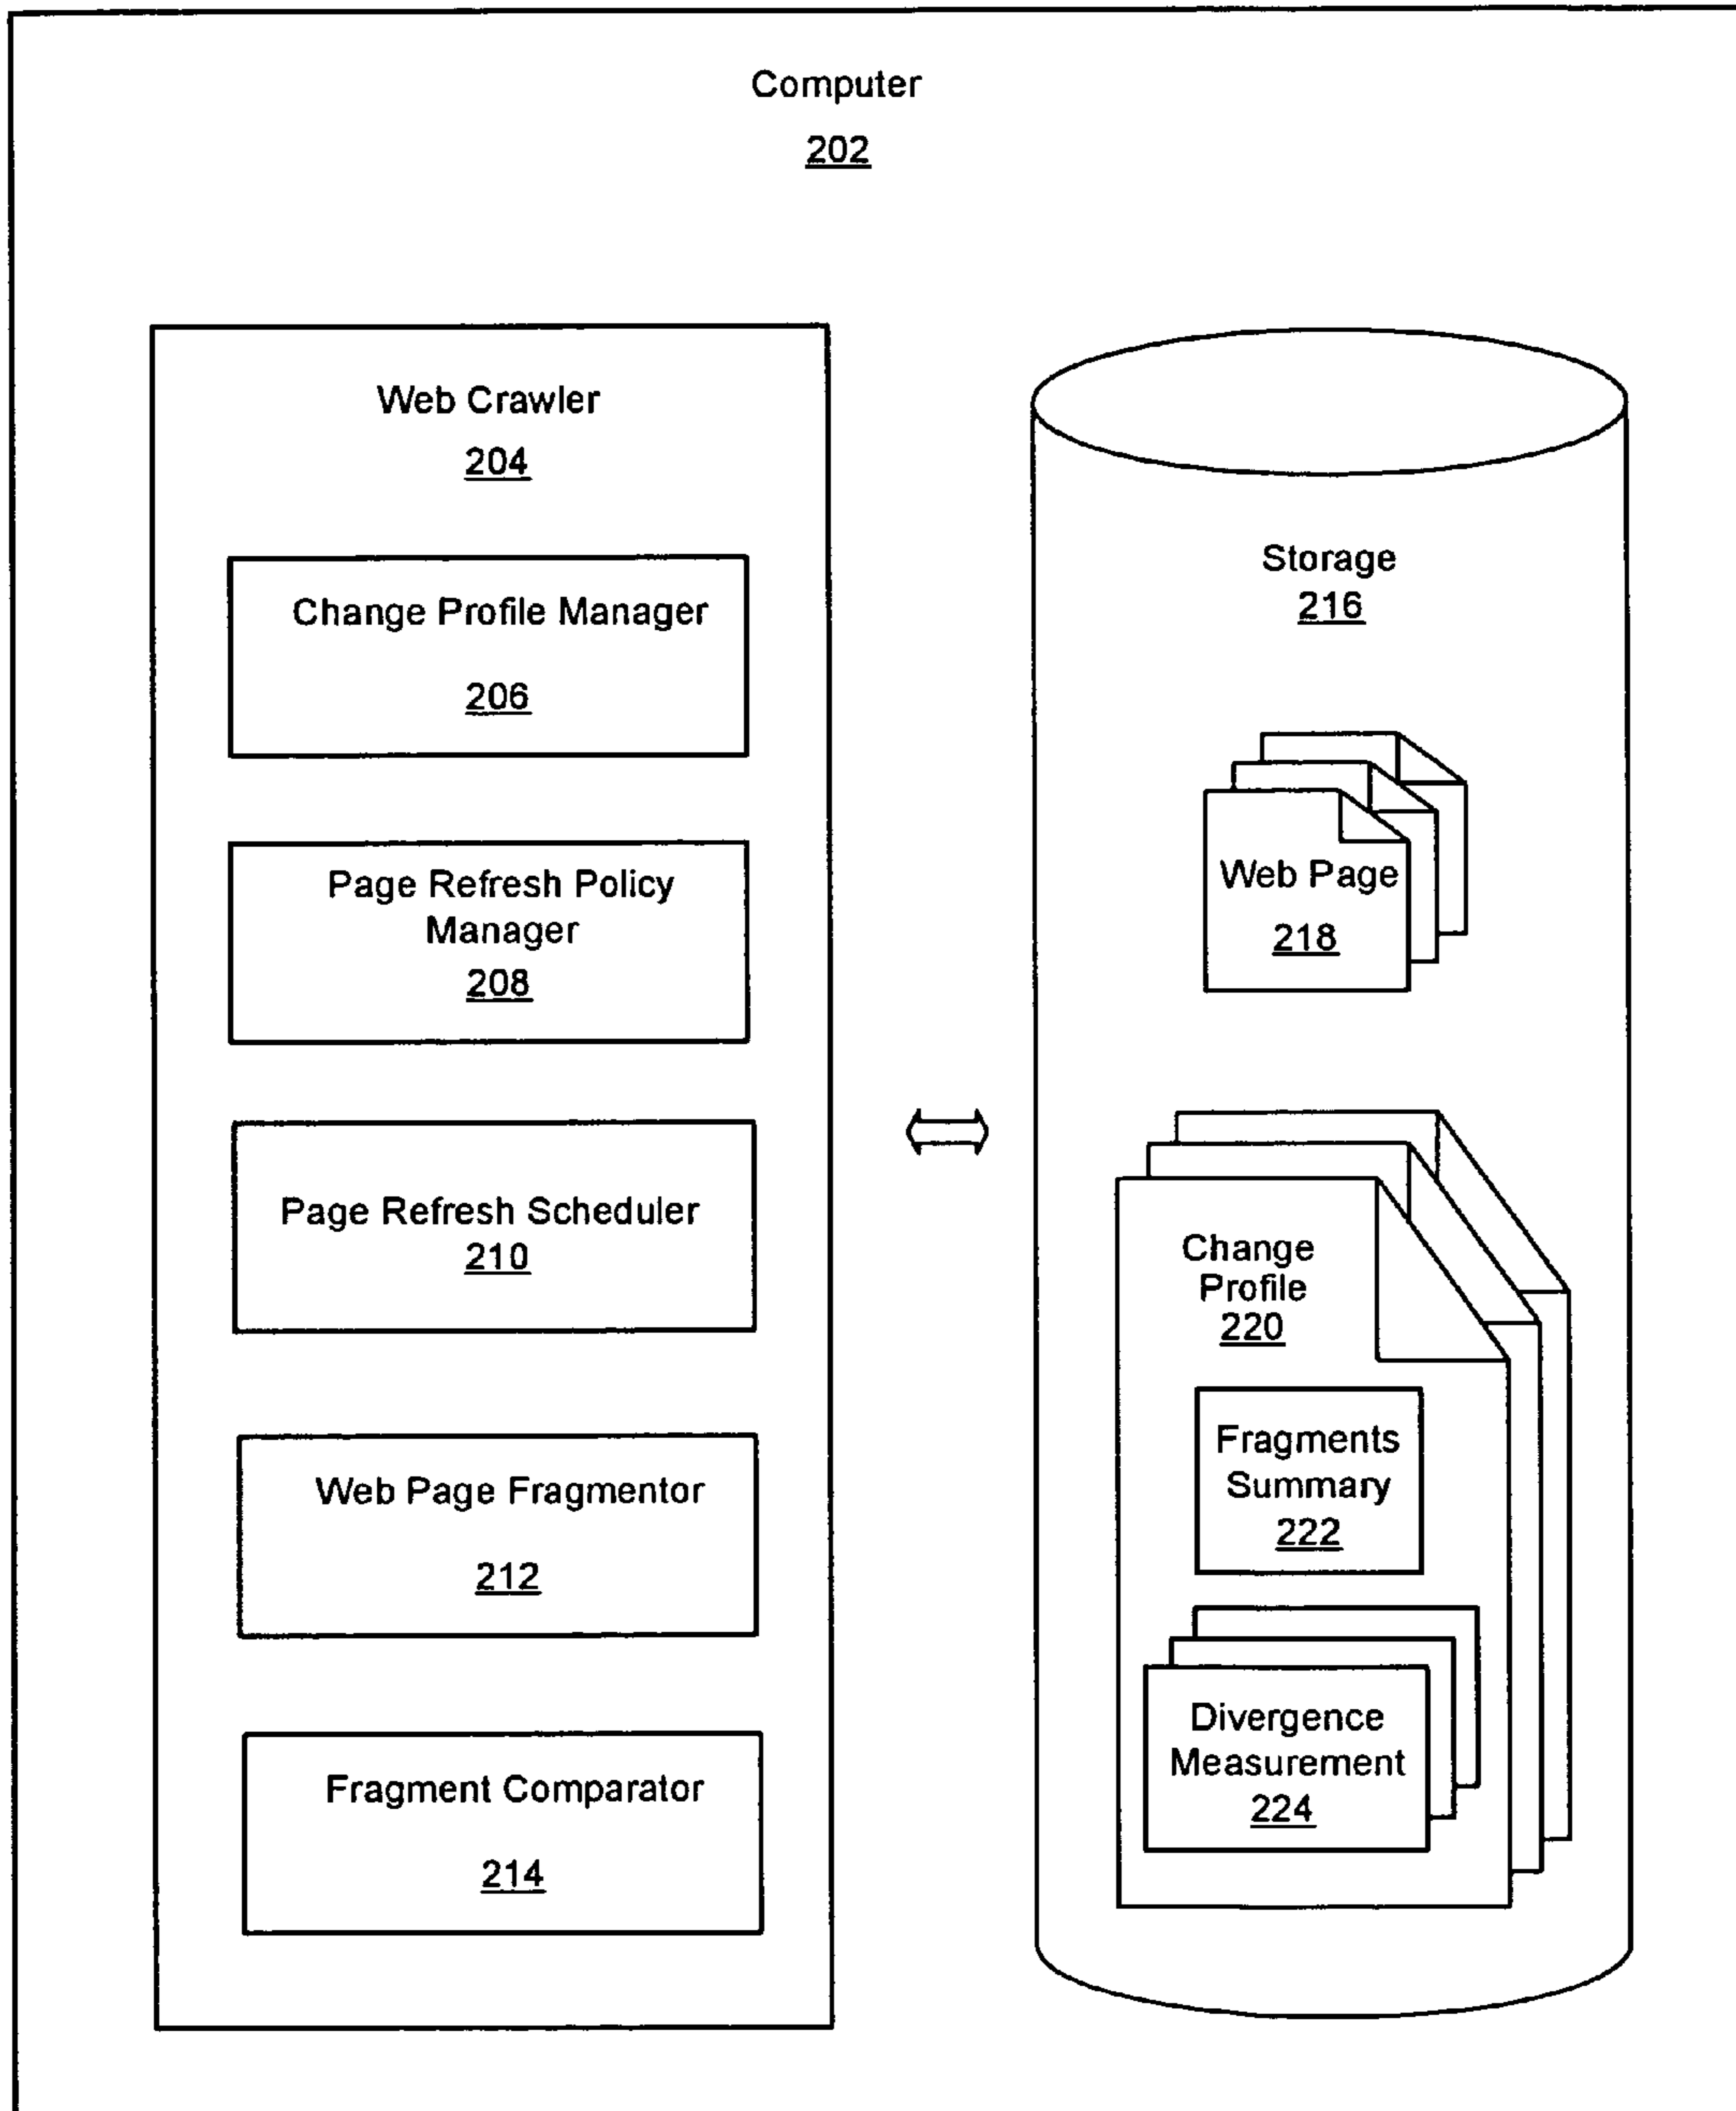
Computer
202

Web Crawler
204

Change Profile Manager
206

Page Refresh Policy Manager
208

Page Refresh Scheduler
210

Web Page Fragmentor
212

Fragment Comparator
214

Storage
216

Web Page
218

Change Profile
220

Fragments Summary
222

Divergence Measurement
224